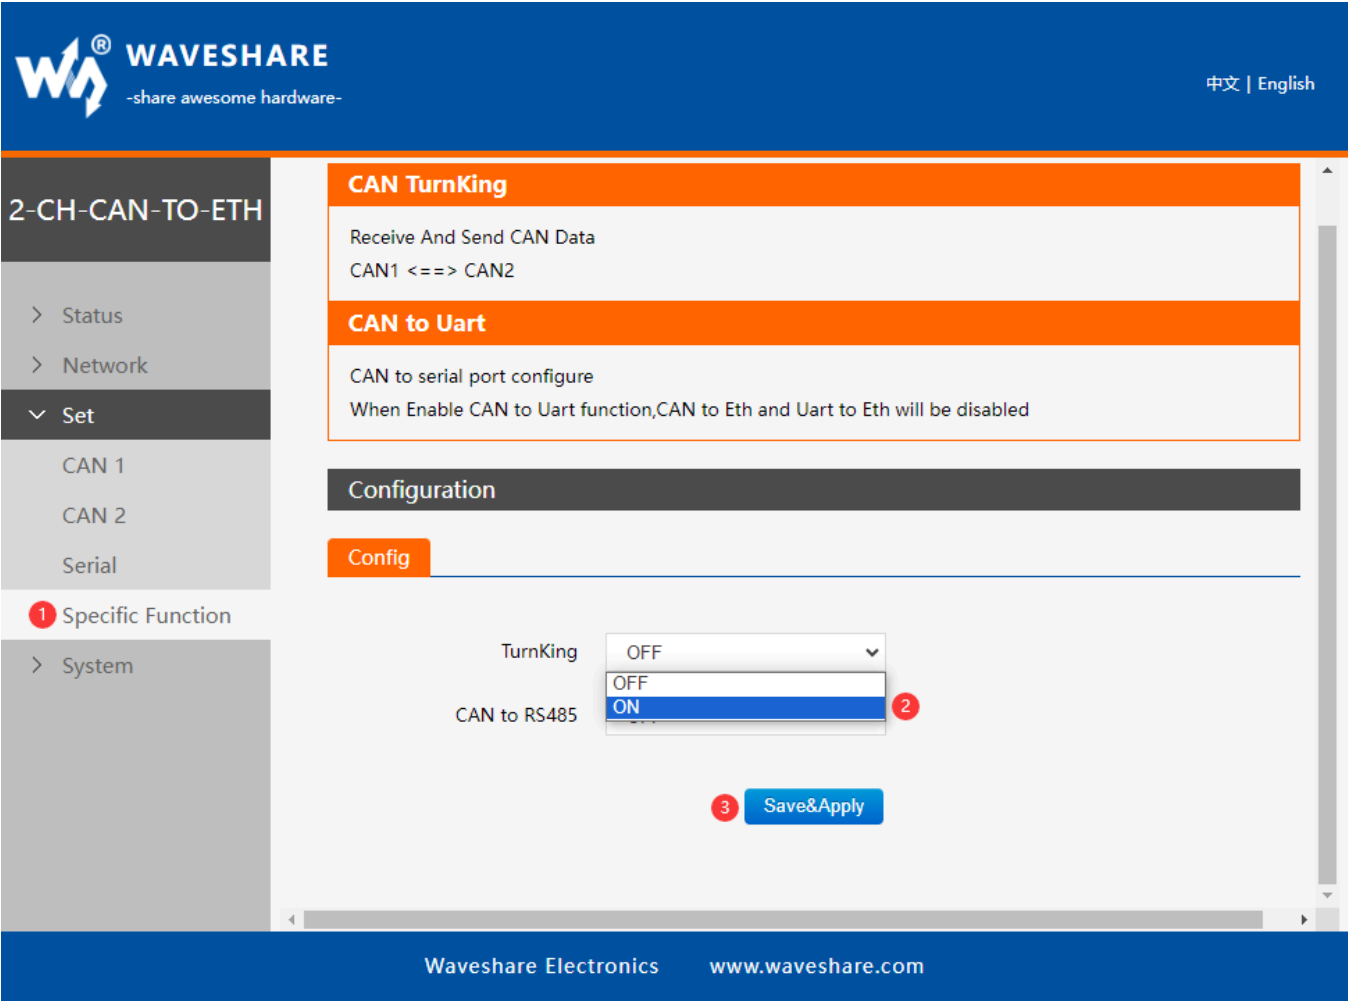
WAVESHARE®
-share awesome hardware-

中文 | English

2-CH-CAN-TO-ETH

Status
Network
Set
CAN 1
CAN 2
Serial
1 Specific Function
System

CAN TurnKing

Receive And Send CAN Data
CAN1 <==> CAN2

CAN to Uart

CAN to serial port configure
When Enable CAN to Uart function,CAN to Eth and Uart to Eth will be disabled

Configuration

Config

TurnKing OFF
OFF
ON 2
CAN to RS485

3 Save&Apply

Waveshare Electronics www.waveshare.com